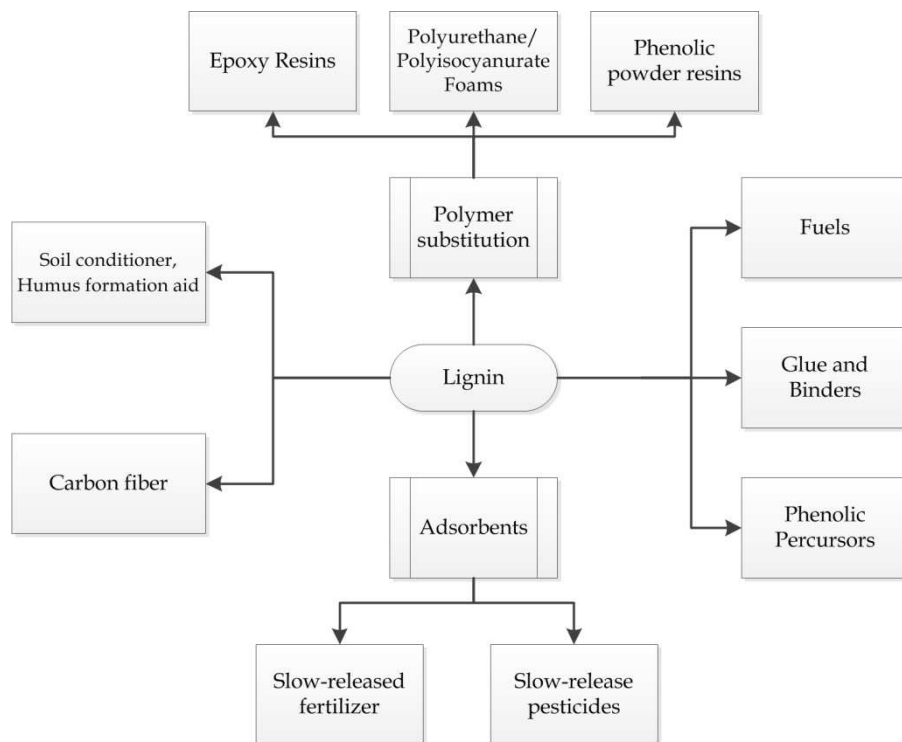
Epoxy Resins

Polyurethane/ Polyisocyanurate Foams

Phenolic powder resins

Polymer substitution

Soil conditioner, Humus formation aid

Fuels

Lignin

Glue and Binders

Carbon fiber

Adsorbents

Phenolic Percursors

Slow-released fertilizer

Slow-release pesticides